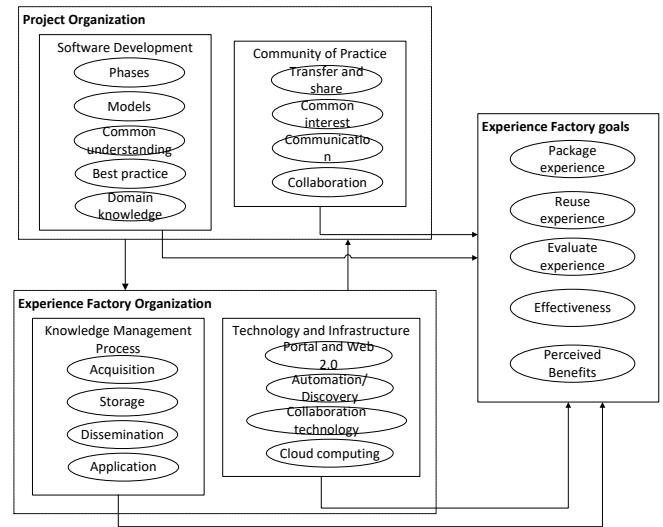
Project Organization

Software Development

Phases

Models

Common understanding

Best practice

Domain knowledge

Community of Practice

Transfer and share

Common interest

Communication

Collaboration

Experience Factory goals

Package experience

Reuse experience

Evaluate experience

Effectiveness

Perceived Benefits

Experience Factory Organization

Knowledge Management Process

Acquisition

Storage

Dissemination

Application

Technology and Infrastructure

Portal and Web 2.0

Automation/ Discovery

Collaboration technology

Cloud computing